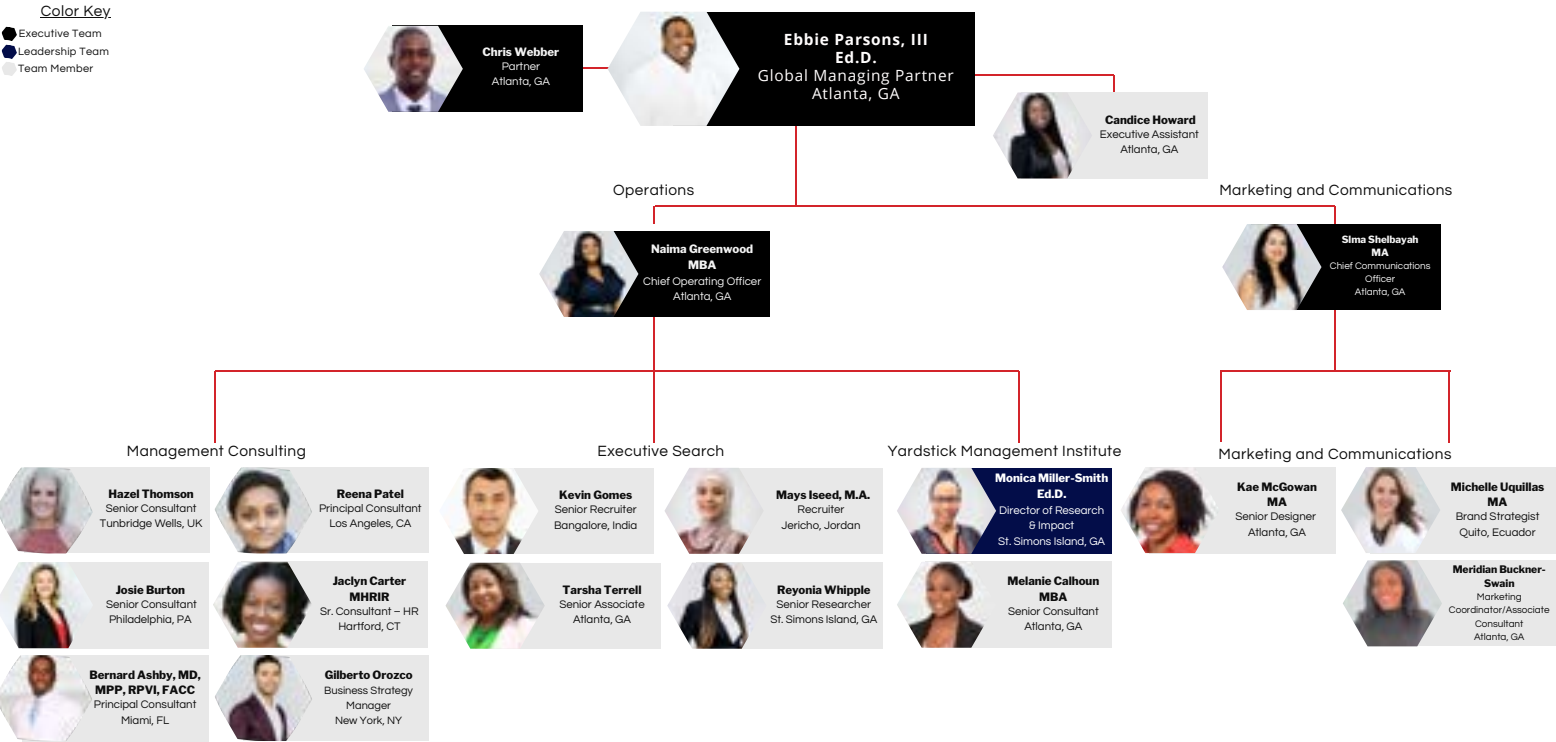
Color Key
Executive Team
Leadership Team
Team Member

Chris Webber
Partner
Atlanta, GA

Ebbie Parsons, III Ed.D.
Global Managing Partner
Atlanta, GA

Candice Howard
Executive Assistant
Atlanta, GA

Operations

Marketing and Communications

Naima Greenwood MBA
Chief Operating Officer
Atlanta, GA

Sima Shelbayah MA
Chief Communications Officer
Atlanta, GA

Management Consulting

Hazel Thomson
Senior Consultant
Tunbridge Wells, UK

Reena Patel
Principal Consultant
Los Angeles, CA

Josie Burton
Senior Consultant
Philadelphia, PA

Jaclyn Carter MHRIR
Sr. Consultant – HR
Hartford, CT

Bernard Ashby, MD, MPP, RPVI, FACC
Principal Consultant
Miami, FL

Gilberto Orozco
Business Strategy Manager
New York, NY

Executive Search

Kevin Gomes
Senior Recruiter
Bangalore, India

Mays Iseed, M.A.
Recruiter
Jericho, Jordan

Tarsha Terrell
Senior Associate
Atlanta, GA

Reyonia Whipple
Senior Researcher
St. Simons Island, GA

Yardstick Management Institute

Monica Miller-Smith Ed.D.
Director of Research & Impact
St. Simons Island, GA

Melanie Calhoun MBA
Senior Consultant
Atlanta, GA

Marketing and Communications

Kae McGowan MA
Senior Designer
Atlanta, GA

Michelle Uquillas MA
Brand Strategist
Quito, Ecuador

Meridian Buckner-Swain
Marketing Coordinator/Associate Consultant
Atlanta, GA